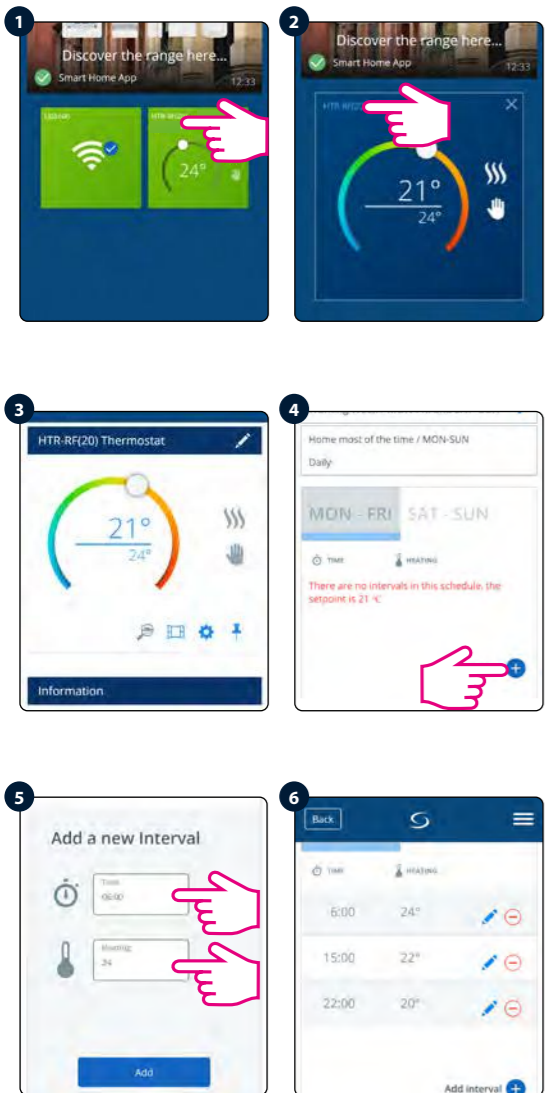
1

Discover the range here...

Smart Home App 12:33

UGE600

HTR-RF(20)

24°

2

Discover the range here...

Smart Home App 12:33

HTR-RF(20)

21°

24°

3

HTR-RF(20) Thermostat

21°

24°

Information

4

Home most of the time / MON-SUN

Daily

MON - FRI SAT - SUN

TIME HEATING

There are no intervals in this schedule, the setpoint is 21 °C

5

Add a new Interval

Time

06:00

Heating

24

Add

6

Back

TIME HEATING

6:00 24°

15:00 22°

22:00 20°

Add interval